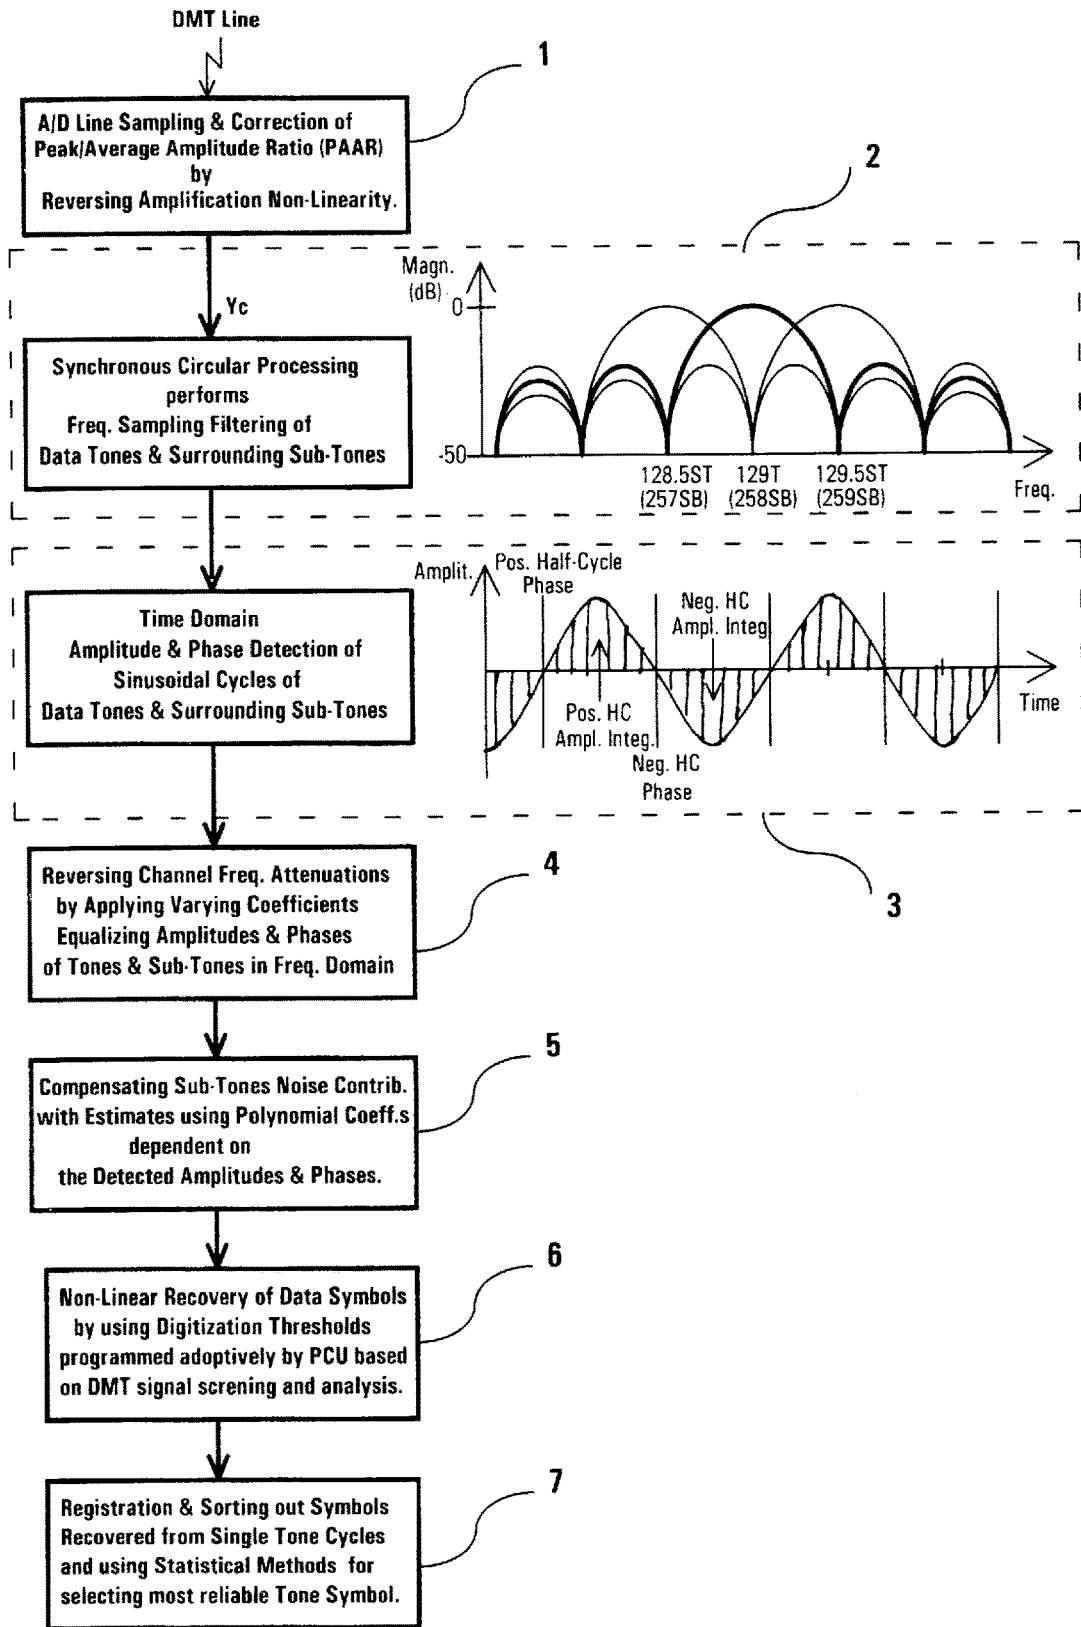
DMT Line

1

A/D Line Sampling & Correction of Peak/Average Amplitude Ratio (PAAR) by Reversing Amplification Non-Linearity.

2

Yc

Magn. (dB)

0

-50

128.5ST (257SB)

129T (258SB)

129.5ST (259SB)

Freq.

Synchronous Circular Processing performs Freq. Sampling Filtering of Data Tones & Surrounding Sub-Tones

Amplit.

Pos. Half-Cycle Phase

Neg. HC Ampl. Integ.

Time

Pos. HC Ampl. Integ.

Neg. HC Phase

Time Domain Amplitude & Phase Detection of Sinusoidal Cycles of Data Tones & Surrounding Sub-Tones

4

3

Reversing Channel Freq. Attenuations by Applying Varying Coefficients Equalizing Amplitudes & Phases of Tones & Sub-Tones in Freq. Domain

5

Compensating Sub-Tones Noise Contrib. with Estimates using Polynomial Coeff.s dependent on the Detected Amplitudes & Phases.

6

Non-Linear Recovery of Data Symbols by using Digitization Thresholds programmed adoptively by PCU based on DMT signal screning and analysis.

7

Registration & Sorting out Symbols Recovered from Single Tone Cycles and using Statistical Methods for selecting most reliable Tone Symbol.